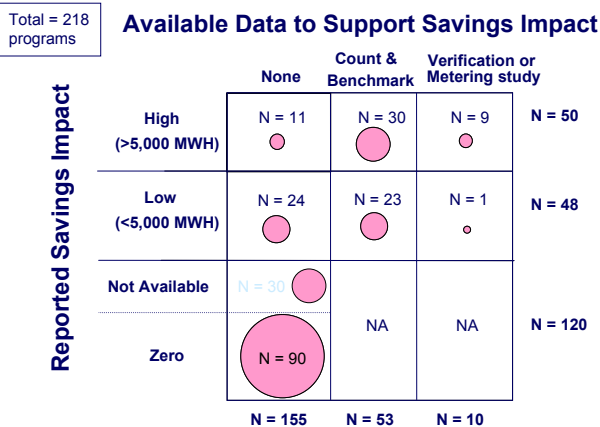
Total = 218 programs

Available Data to Support Savings Impact

Reported Savings Impact

| | None | Count & Benchmark | Verification or Metering study | |
|---|---|---|---|---|
| High (>5,000 MWH) | N = 11 | N = 30 | N = 9 | N = 50 |
| Low (<5,000 MWH) | N = 24 | N = 23 | N = 1 | N = 48 |
| Not Available | N = 30 | NA | NA | N = 120 |
| Zero | N = 90 | | | |
| | N = 155 | N = 53 | N = 10 | |